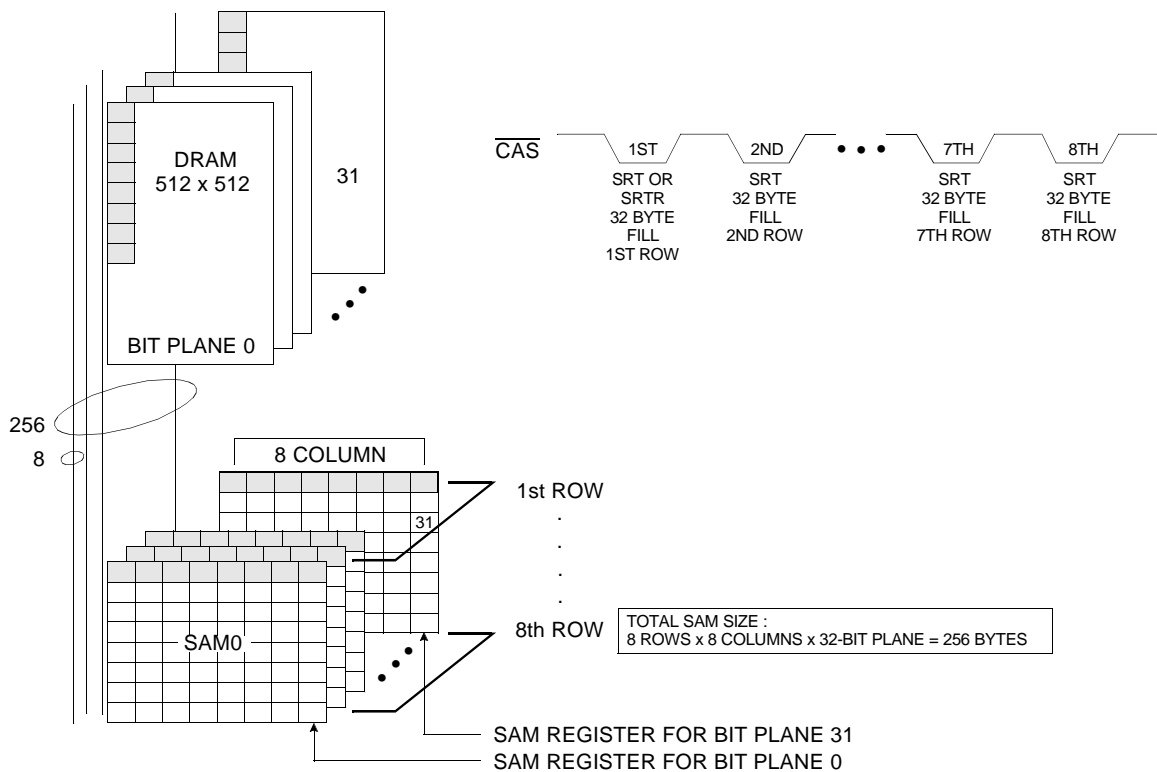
DRAM
512 x 512

31

BIT PLANE 0

$\overline{CAS}$

1ST
SRT OR
SRTR
32 BYTE
FILL
1ST ROW

2ND
SRT
32 BYTE
FILL
2ND ROW

• • •

7TH
SRT
32 BYTE
FILL
7TH ROW

8TH
SRT
32 BYTE
FILL
8TH ROW

256

8

8 COLUMN

31

1st ROW

.
.
.
.

8th ROW

SAM0

TOTAL SAM SIZE :
8 ROWS x 8 COLUMNS x 32-BIT PLANE = 256 BYTES

SAM REGISTER FOR BIT PLANE 31
SAM REGISTER FOR BIT PLANE 0